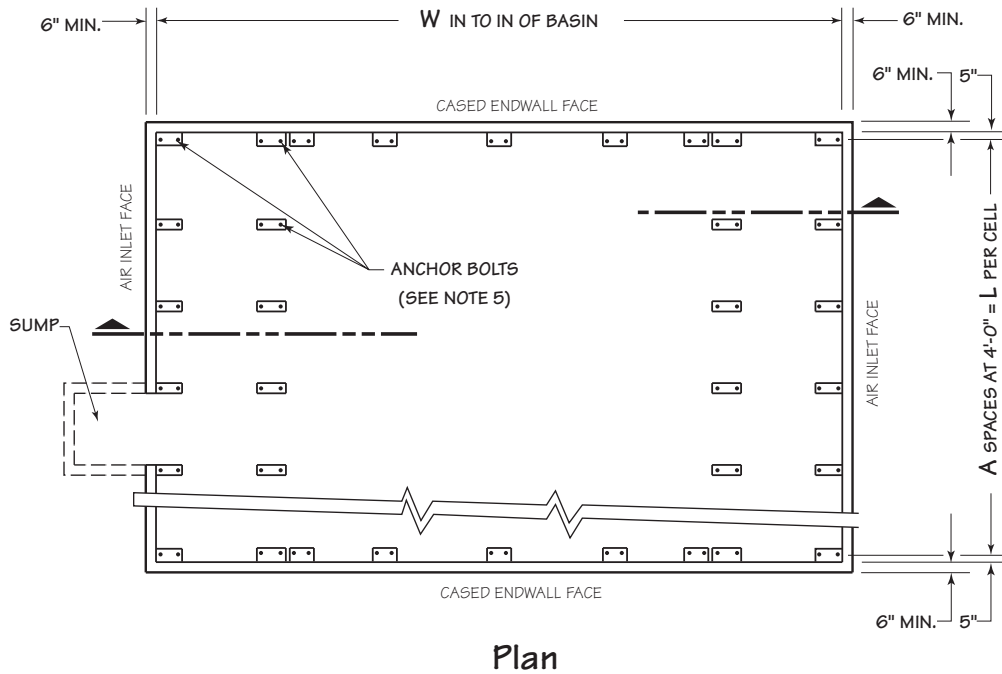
6" MIN.

W IN TO IN OF BASIN

6" MIN.

6" MIN. 5"

CASED ENDWALL FACE

AIR INLET FACE

ANCHOR BOLTS
(SEE NOTE 5)

SUMP

AIR INLET FACE

A SPACES AT 4'-0" = L PER CELL

CASED ENDWALL FACE

6" MIN. 5"

Plan